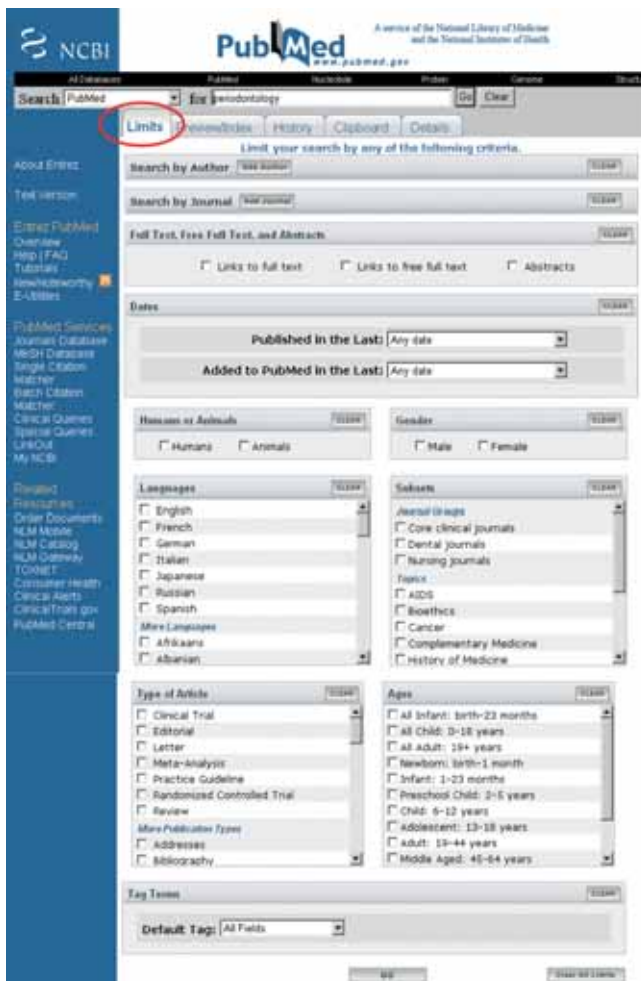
NCBI

PubMed www.pubmed.gov

A service of the National Library of Medicine and the National Institutes of Health

All Databases PubMed Nucleotide Protein Genome Struct

Search PubMed for periodontology Go Clear

Limits Preview/Index History Clipboard Details

Limit your search by any of the following criteria.

About Entrez

Text Version

Entrez PubMed
Overview
Help | FAQ
Tutorials
New/Noteworthy
E-Utilities

PubMed Services
Journals Database
MeSH Database
Single Citation Matcher
Batch Citation Matcher
Clinical Queries
Special Queries
LinkOut
My NCBI

Related Resources
Order Documents
NLM Mobile
NLM Catalog
NLM Gateway
TOXNET
Consumer Health
Clinical Alerts
ClinicalTrials.gov
PubMed Central

Search by Author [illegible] Clear

Search by Journal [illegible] Clear

Full Text, Free Full Text, and Abstracts Clear

Links to full text Links to free full text Abstracts

Dates Clear

Published in the Last: Any date

Added to PubMed in the Last: Any date

Humans or Animals Clear
Humans Animals

Gender Clear
Male Female

Languages Clear
English
French
German
Italian
Japanese
Russian
Spanish
More Languages
Afrikaans
Albanian

Subsets Clear
Journal Groups
Core clinical journals
Dental journals
Nursing journals
Topics
AIDS
Bioethics
Cancer
Complementary Medicine
History of Medicine

Type of Article Clear
Clinical Trial
Editorial
Letter
Meta-Analysis
Practice Guideline
Randomized Controlled Trial
Review
More Publication Types
Addresses
Bibliography

Ages Clear
All Infant: birth-23 months
All Child: 0-18 years
All Adult: 19+ years
Newborn: birth-1 month
Infant: 1-23 months
Preschool Child: 2-5 years
Child: 6-12 years
Adolescent: 13-18 years
Adult: 19-44 years
Middle Aged: 45-64 years

Tag Terms Clear

Default Tag: All Fields

Go Clear All Limits